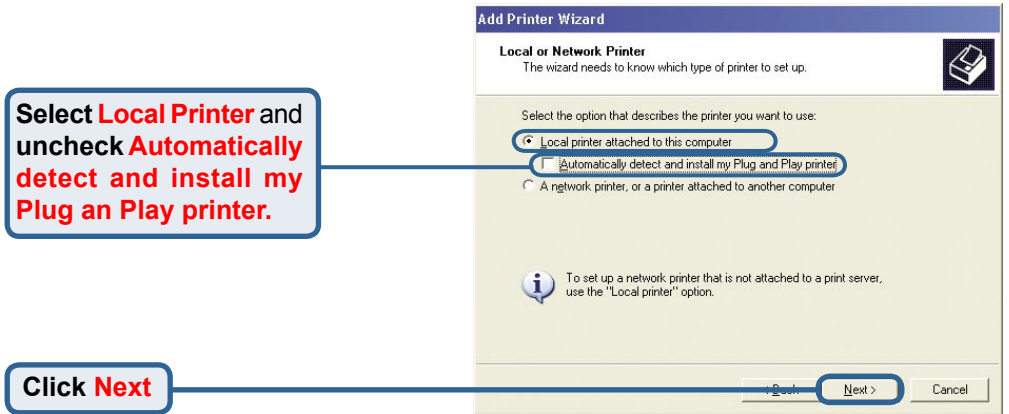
Select Local Printer and uncheck Automatically detect and install my Plug an Play printer.

Click Next

Add Printer Wizard

Local or Network Printer
The wizard needs to know which type of printer to set up.

Select the option that describes the printer you want to use:

Local printer attached to this computer

Automatically detect and install my Plug and Play printer

A network printer, or a printer attached to another computer

To set up a network printer that is not attached to a print server, use the "Local printer" option.

< Back

Next >

Cancel